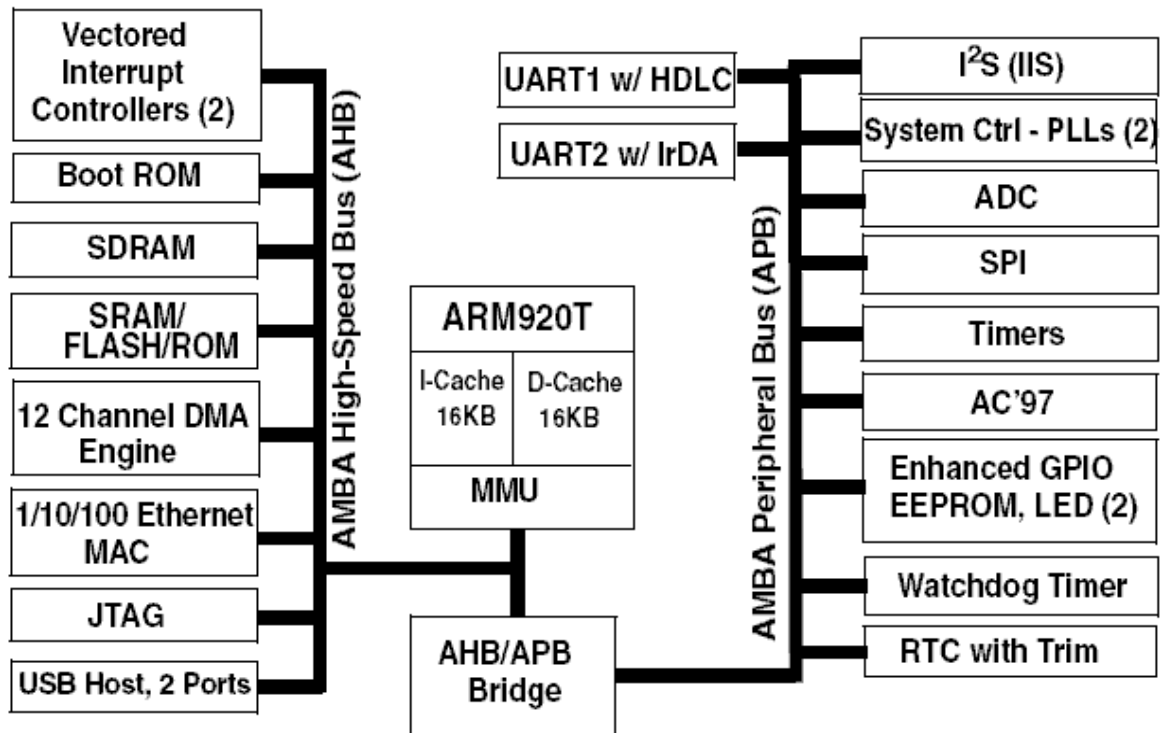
Vectored Interrupt Controllers (2)

Boot ROM

SDRAM

SRAM/ FLASH/ROM

12 Channel DMA Engine

1/10/100 Ethernet MAC

JTAG

USB Host, 2 Ports

AMBA High-Speed Bus (AHB)

ARM920T

I-Cache 16KB

D-Cache 16KB

MMU

AHB/APB Bridge

UART1 w/ HDLC

UART2 w/ IrDA

AMBA Peripheral Bus (APB)

I$^2$S (IIS)

System Ctrl - PLLs (2)

ADC

SPI

Timers

AC'97

Enhanced GPIO EEPROM, LED (2)

Watchdog Timer

RTC with Trim